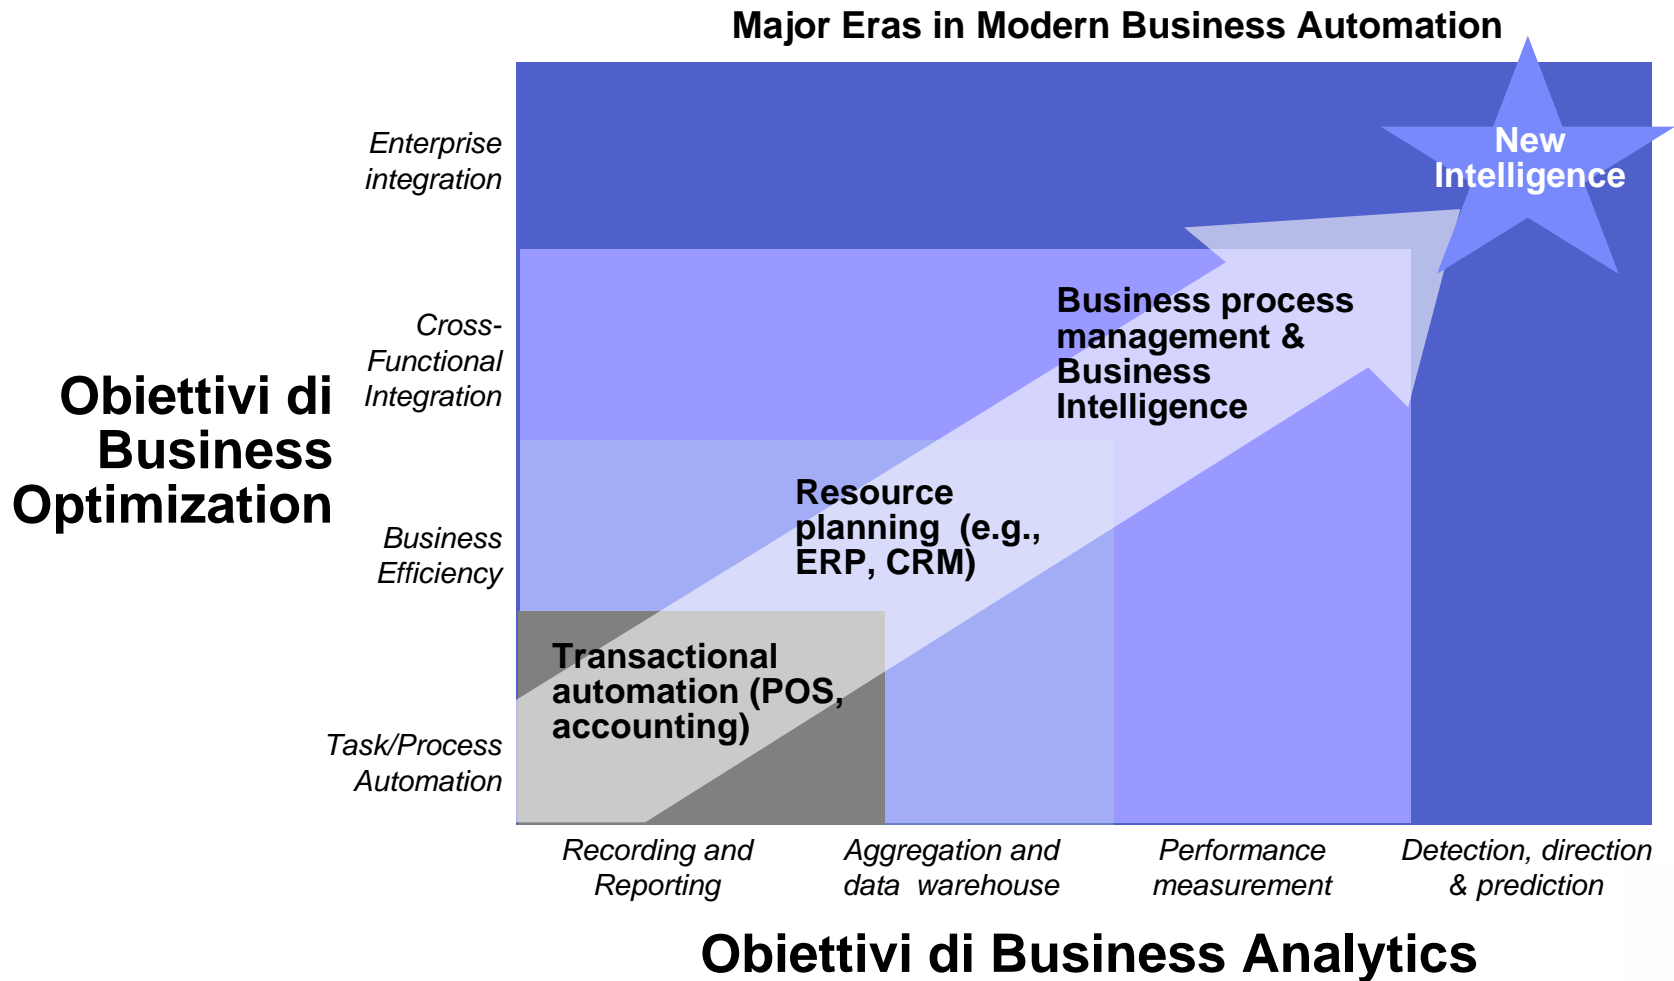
Major Eras in Modern Business Automation

Obiettivi di Business Optimization

Enterprise integration

Cross-Functional Integration

Business Efficiency

Task/Process Automation

New Intelligence

Business process management & Business Intelligence

Resource planning (e.g., ERP, CRM)

Transactional automation (POS, accounting)

Recording and Reporting

Aggregation and data warehouse

Performance measurement

Detection, direction & prediction

Obiettivi di Business Analytics